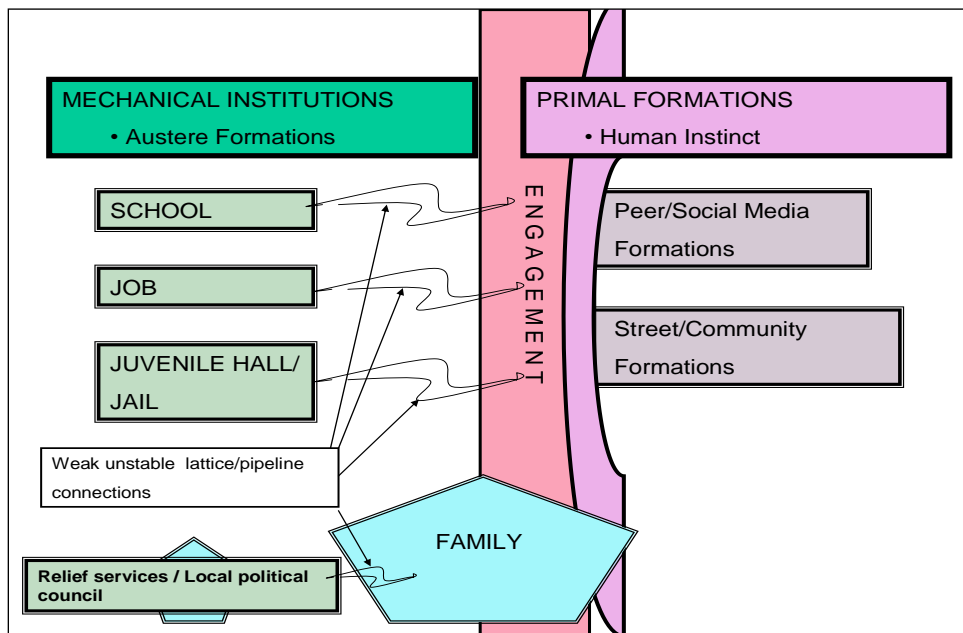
MECHANICAL INSTITUTIONS
• Austere Formations

PRIMAL FORMATIONS
• Human Instinct

SCHOOL

JOB

JUVENILE HALL/ JAIL

ENGAGEMENT

Peer/Social Media Formations

Street/Community Formations

Weak unstable lattice/pipeline connections

FAMILY

Relief services / Local political council